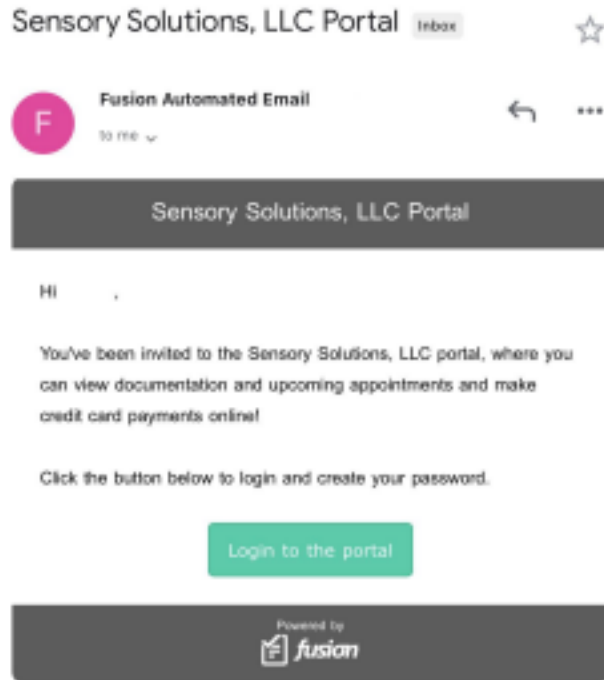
Sensory Solutions, LLC Portal Inbox

F

Fusion Automated Email

to me

Sensory Solutions, LLC Portal

Hi ,

You've been invited to the Sensory Solutions, LLC portal, where you can view documentation and upcoming appointments and make credit card payments online!

Click the button below to login and create your password.

Login to the portal

Powered by

fusion